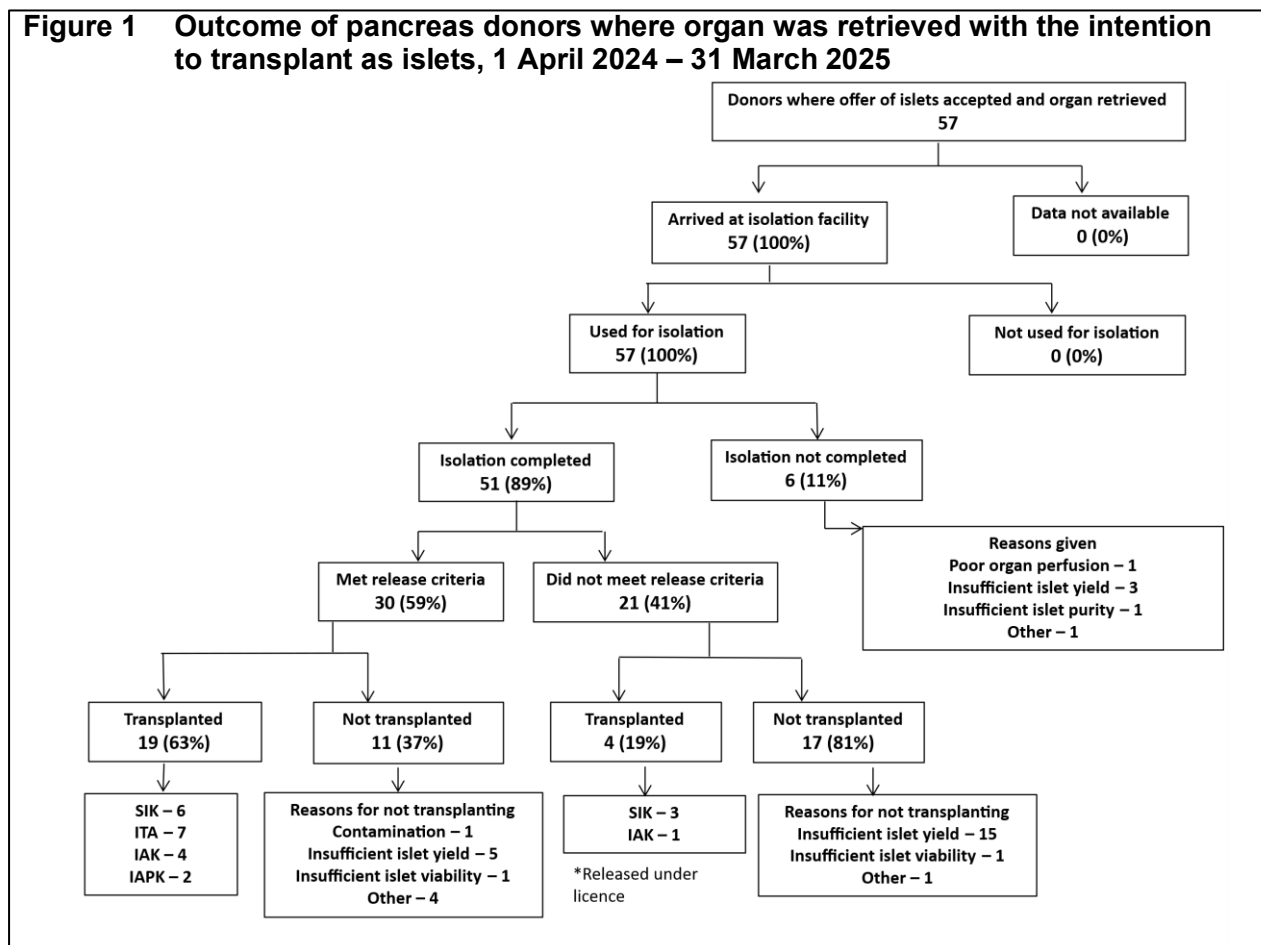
**Figure 1 Outcome of pancreas donors where organ was retrieved with the intention to transplant as islets, 1 April 2024 – 31 March 2025**

Donors where offer of islets accepted and organ retrieved
57

Arrived at isolation facility
57 (100%)

Data not available
0 (0%)

Used for isolation
57 (100%)

Not used for isolation
0 (0%)

Isolation completed
51 (89%)

Isolation not completed
6 (11%)

Reasons given
Poor organ perfusion – 1
Insufficient islet yield – 3
Insufficient islet purity – 1
Other – 1

Met release criteria
30 (59%)

Did not meet release criteria
21 (41%)

Transplanted
19 (63%)

SIK – 6
ITA – 7
IAK – 4
IAPK – 2

Not transplanted
11 (37%)

Reasons for not transplanting
Contamination – 1
Insufficient islet yield – 5
Insufficient islet viability – 1
Other – 4

Transplanted
4 (19%)

SIK – 3
IAK – 1

*Released under licence

Not transplanted
17 (81%)

Reasons for not transplanting
Insufficient islet yield – 15
Insufficient islet viability – 1
Other – 1